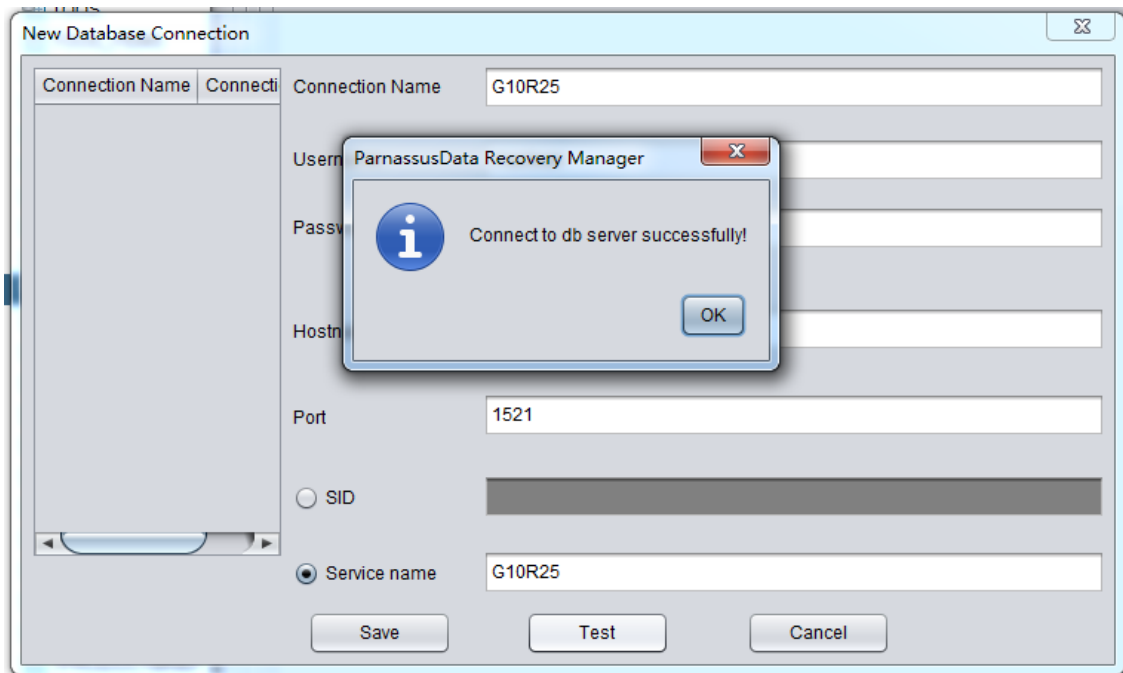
New Database Connection

| Connection Name | Connecti |
|---|---|

Connection Name G10R25

Usern

Passw

ParnassusData Recovery Manager

Connect to db server successfully!

OK

Hostn

Port 1521

SID

Service name G10R25

Save Test Cancel